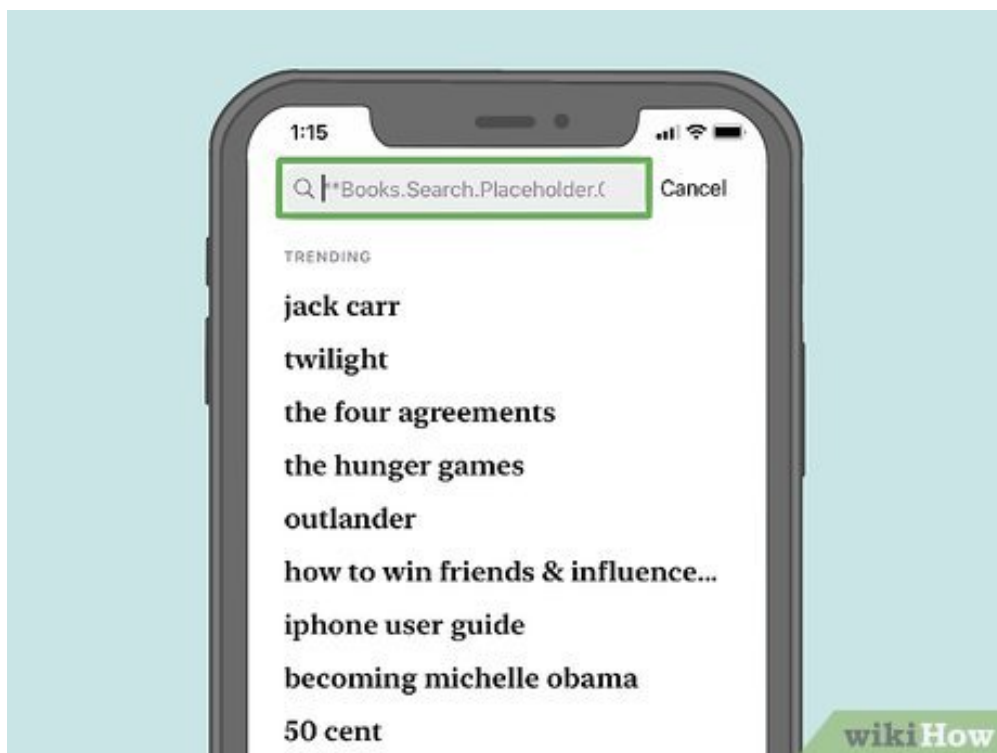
1:15

**Books.Search.Placeholder.(

Cancel

TRENDING

jack carr

twilight

the four agreements

the hunger games

outlander

how to win friends & influence...

iphone user guide

becoming michelle obama

50 cent

wikiHow